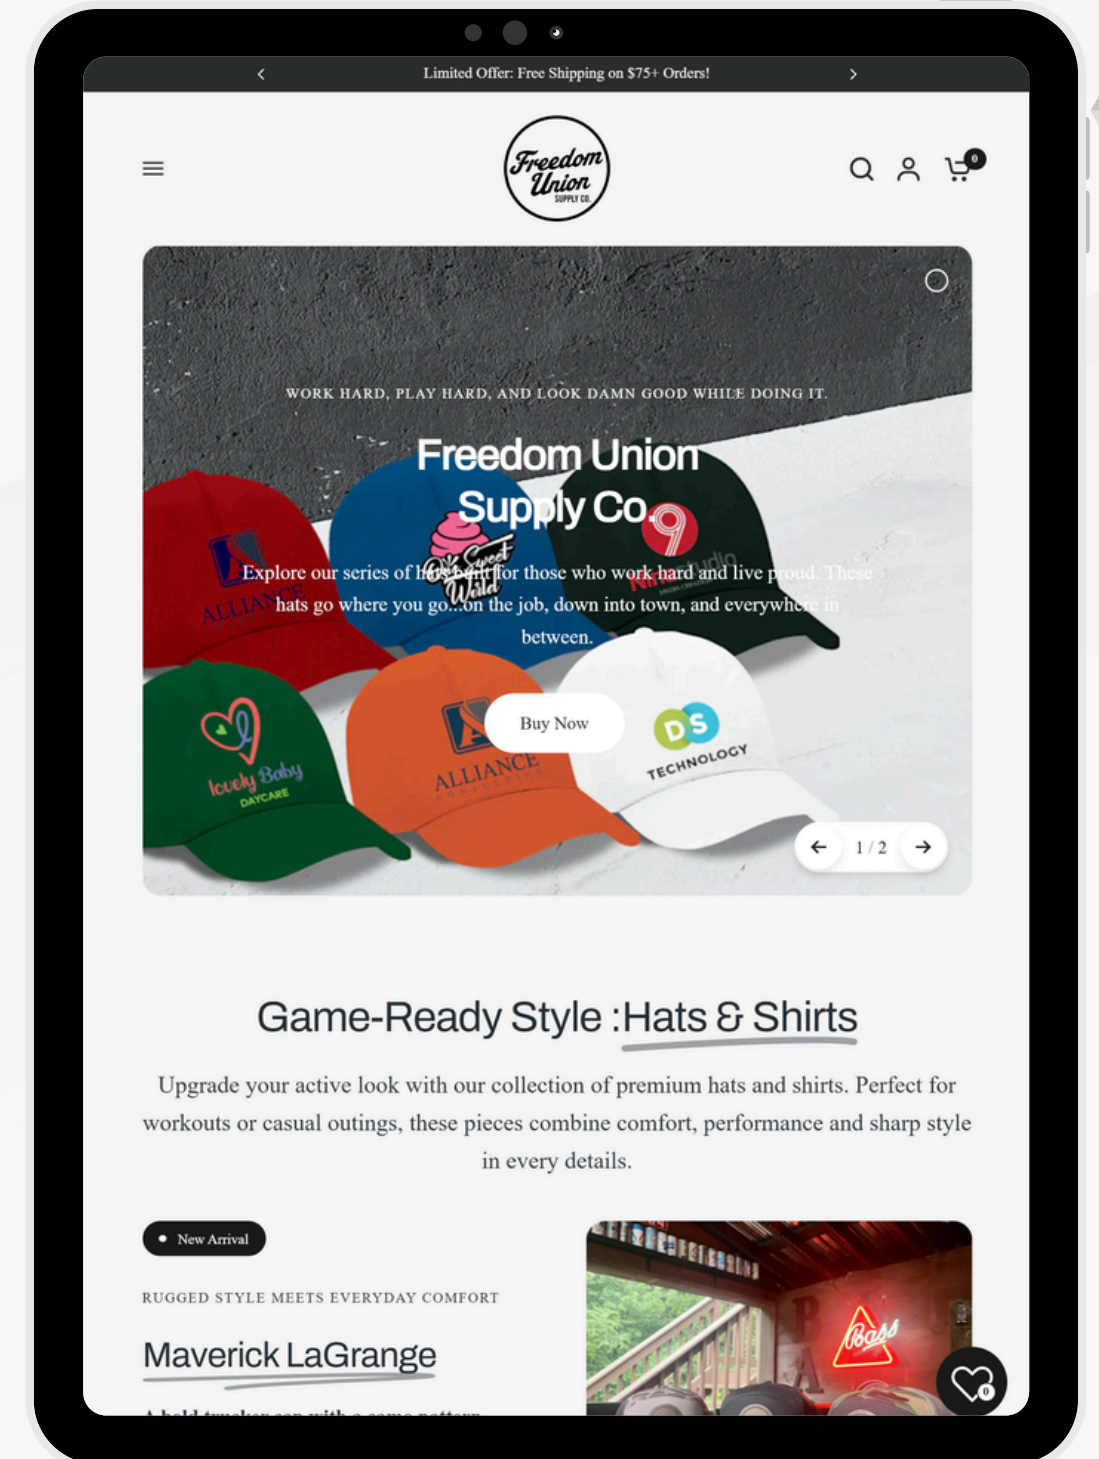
Limited Offer: Free Shipping on $75+ Orders!

Freedom Union SUPPLY CO.

0

WORK HARD, PLAY HARD, AND LOOK DAMN GOOD WHILE DOING IT.

Freedom Union Supply Co.

Explore our series of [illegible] for those who work hard and live proud. These hats go where you go...on the job, down into town, and everywhere in between.

Buy Now

ALLIANCE

lovely Baby DAYCARE

ALLIANCE

DS TECHNOLOGY

1 / 2

Game-Ready Style :Hats & Shirts

Upgrade your active look with our collection of premium hats and shirts. Perfect for workouts or casual outings, these pieces combine comfort, performance and sharp style in every details.

New Arrival

RUGGED STYLE MEETS EVERYDAY COMFORT

Maverick LaGrange

Bass

0

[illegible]